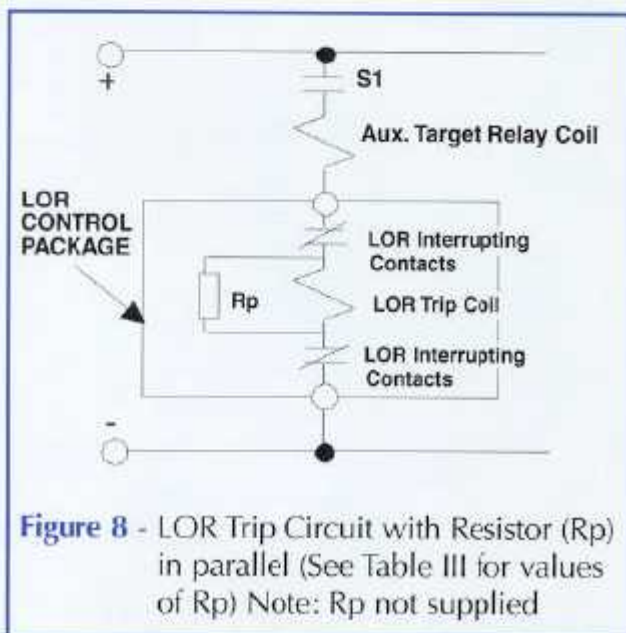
+

S1

Aux. Target Relay Coil

LOR CONTROL PACKAGE

LOR Interrupting Contacts

Rp

LOR Trip Coil

LOR Interrupting Contacts

-

Figure 8 - LOR Trip Circuit with Resistor (Rp) in parallel (See Table III for values of Rp) Note: Rp not supplied